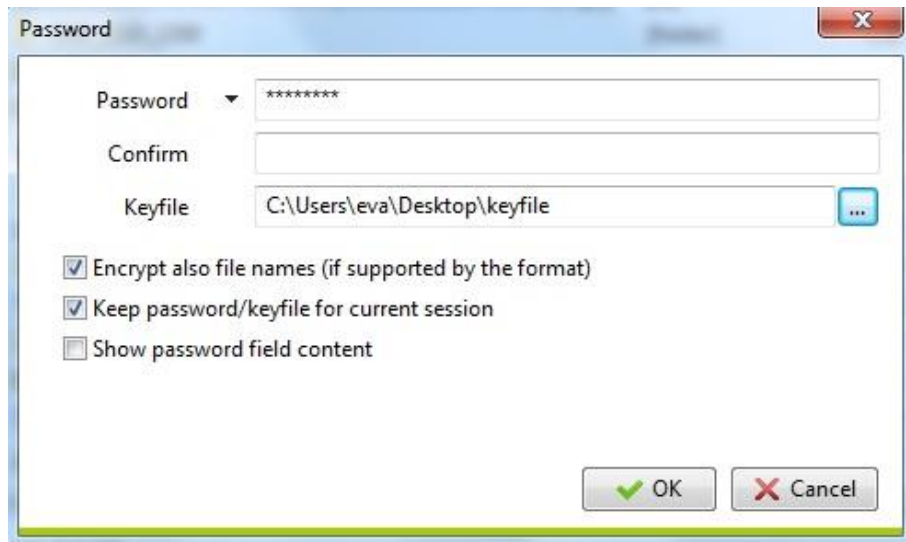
Password

Password ********

Confirm

Keyfile C:\Users\eva\Desktop\keyfile ...

Encrypt also file names (if supported by the format)

Keep password/keyfile for current session

Show password field content

OK

Cancel